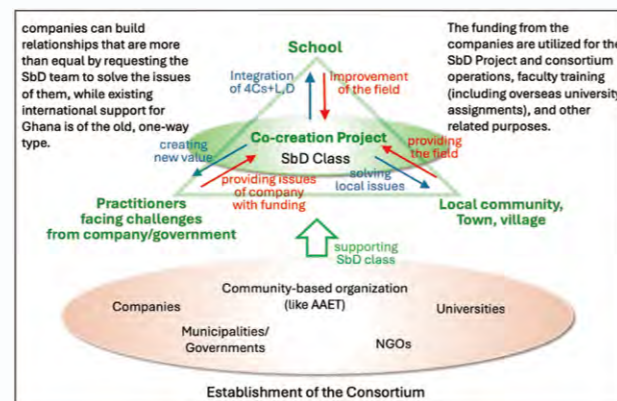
companies can build relationships that are more than equal by requesting the SbD team to solve the issues of them, while existing international support for Ghana is of the old, one-way type.

The funding from the companies are utilized for the SbD Project and consortium operations, faculty training (including overseas university assignments), and other related purposes.

School

Integration of 4Cs+L,D

Improvement of the field

Co-creation Project

SbD Class

creating new value

providing the field

providing issues of company with funding

solving local issues

Practitioners facing challenges from company/government

Local community, Town, village

supporting SbD class

Community-based organization (like AAET)

Companies

Universities

Municipalities/ Governments

NGOs

Establishment of the Consortium